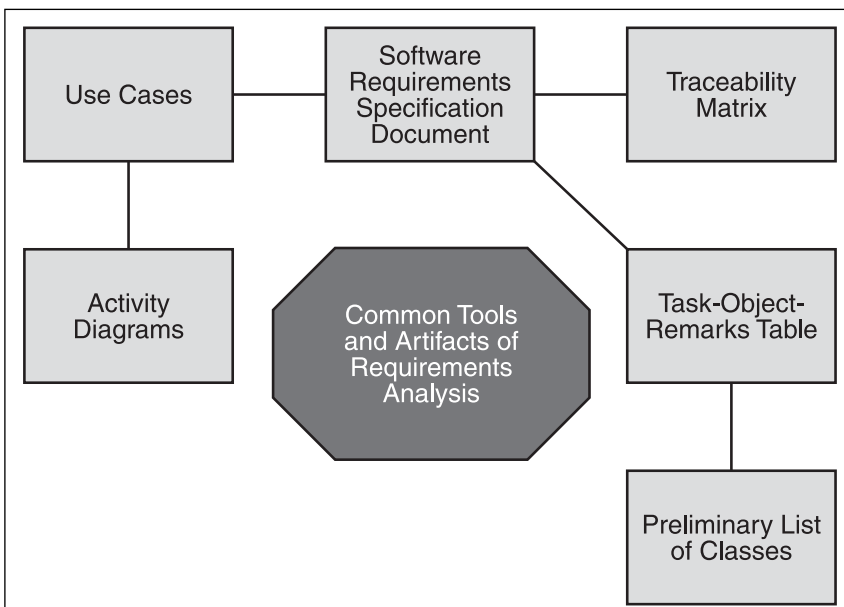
Use Cases

Software Requirements Specification Document

Traceability Matrix

Activity Diagrams

Common Tools and Artifacts of Requirements Analysis

Task-Object-Remarks Table

Preliminary List of Classes